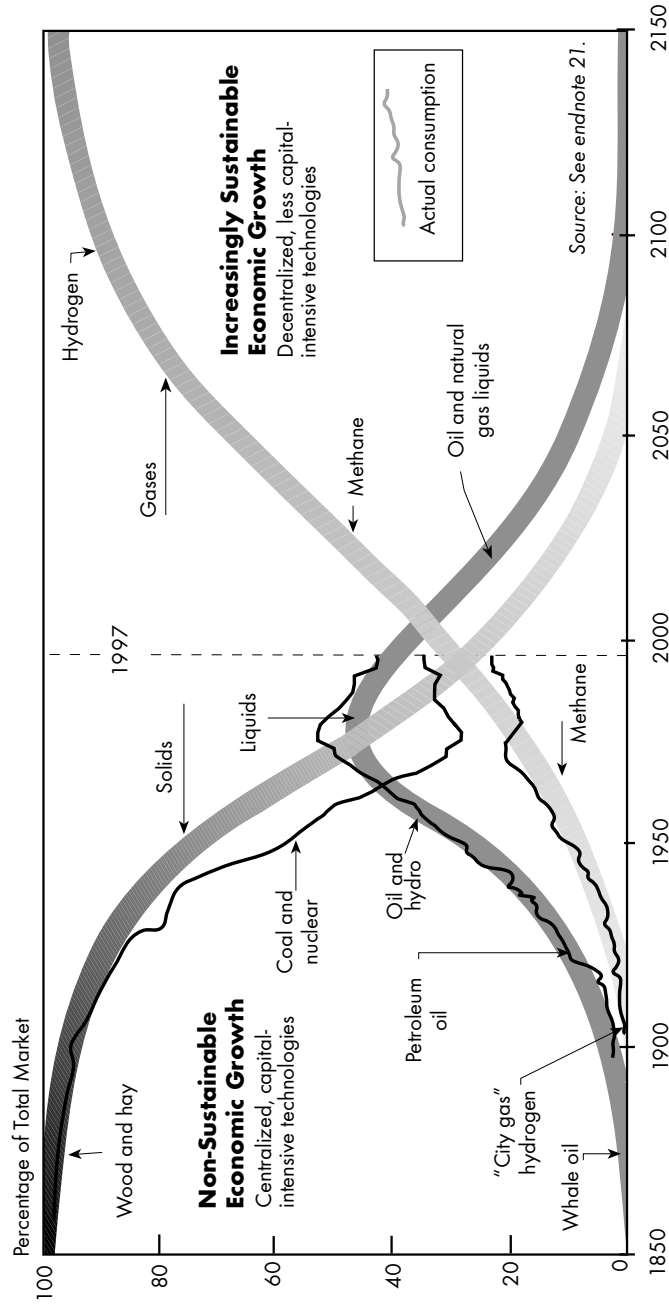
Percentage of Total Market

100
80
60
40
20
0

1850
1900
1950
2000
2050
2100
2150

1997

Wood and hay

Non-Sustainable Economic Growth
Centralized, capital-intensive technologies

Whale oil

"City gas" hydrogen

Petroleum oil

Coal and nuclear

Oil and hydro

Solids

Liquids

Methane

Gases

Methane

Hydrogen

Oil and natural gas liquids

Increasingly Sustainable Economic Growth
Decentralized, less capital-intensive technologies

Actual consumption

Source: See endnote 21.